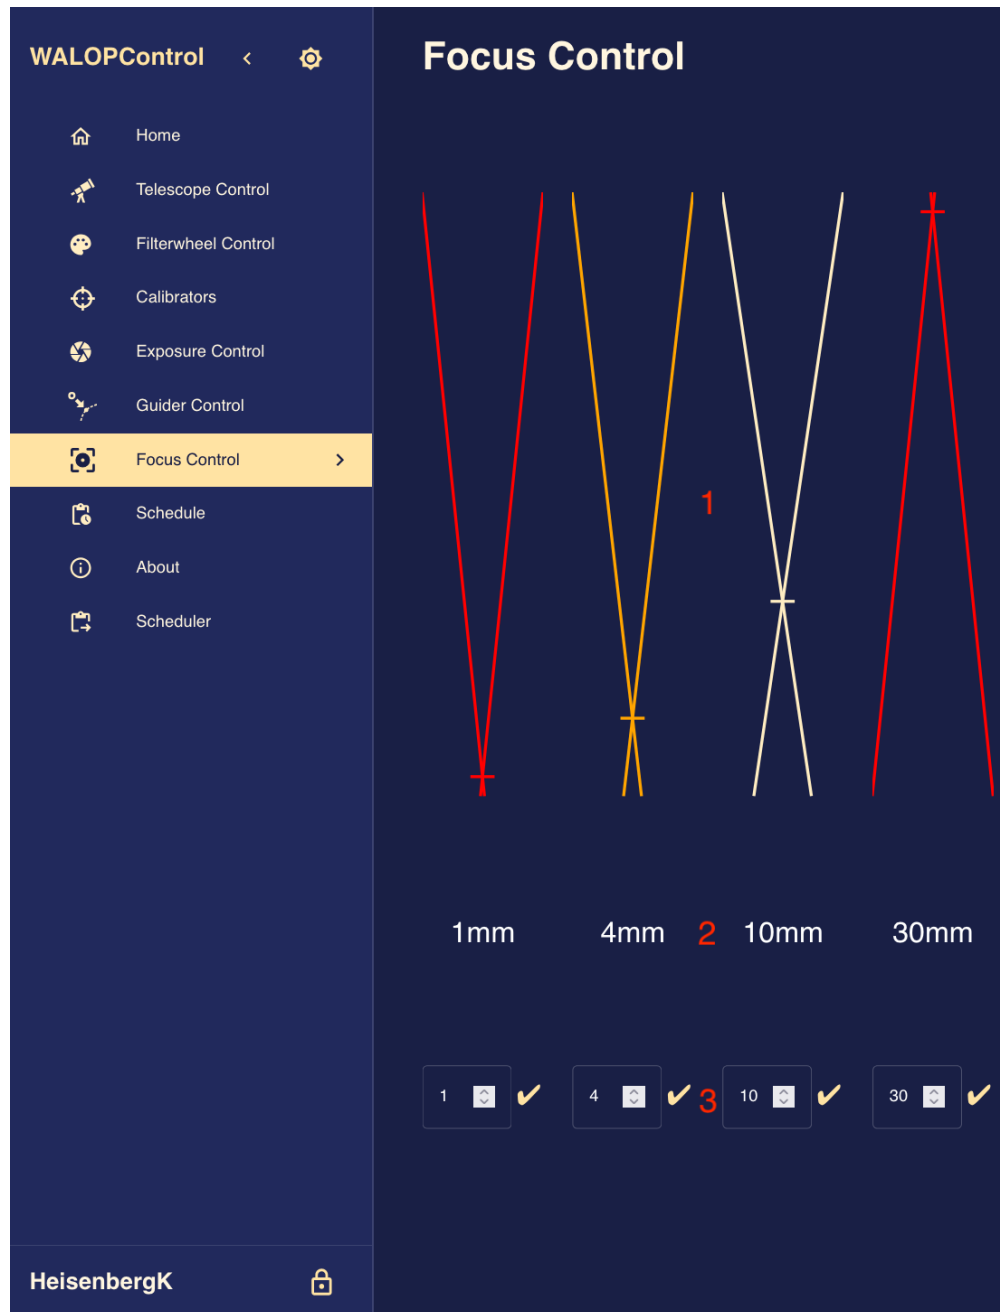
WALOPControl

Home
Telescope Control
Filterwheel Control
Calibrators
Exposure Control
Guider Control
Focus Control
Schedule
About
Scheduler

HeisenbergK

Focus Control

1

1mm 4mm 2 10mm 30mm

1 ✔ 4 ✔ 3 10 ✔ 30 ✔